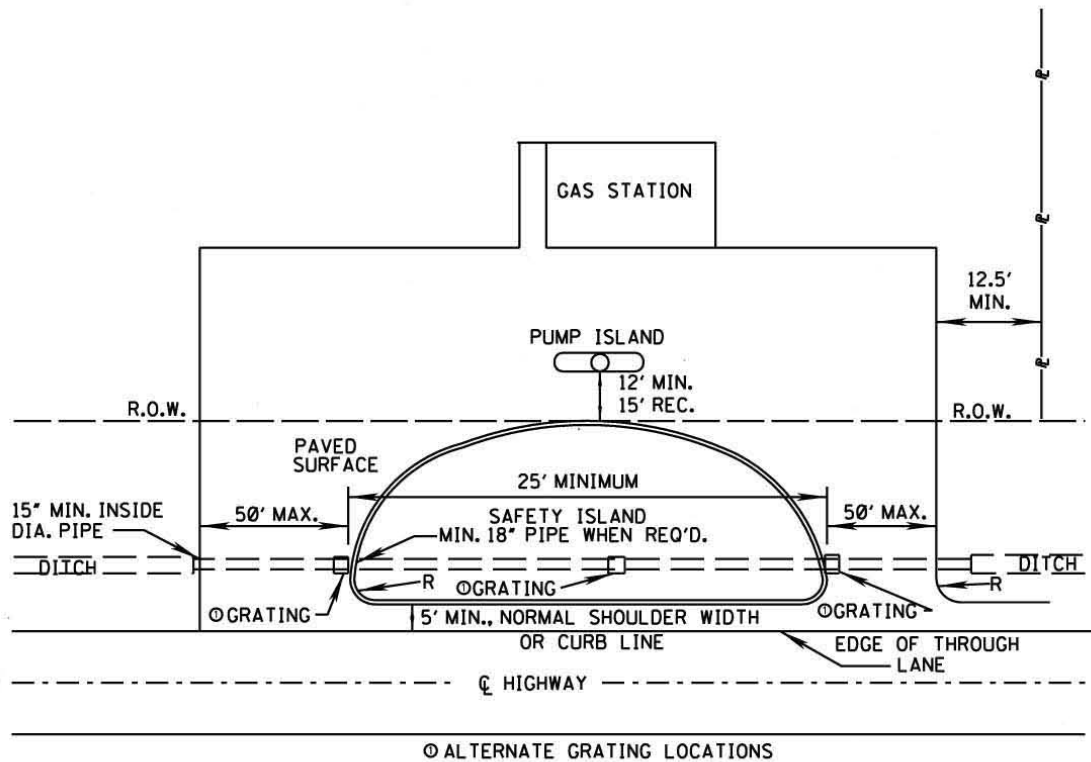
GAS STATION

12.5' MIN.

PUMP ISLAND

12' MIN. 15' REC.

R.O.W.

R.O.W.

PAVED SURFACE

25' MINIMUM

15" MIN. INSIDE DIA. PIPE

50' MAX.

SAFETY ISLAND

MIN. 18" PIPE WHEN REQ'D.

50' MAX.

DITCH

DITCH

R

①GRATING

R

①GRATING

①GRATING

①GRATING

5' MIN., NORMAL SHOULDER WIDTH OR CURB LINE

EDGE OF THROUGH LANE

℄ HIGHWAY

① ALTERNATE GRATING LOCATIONS